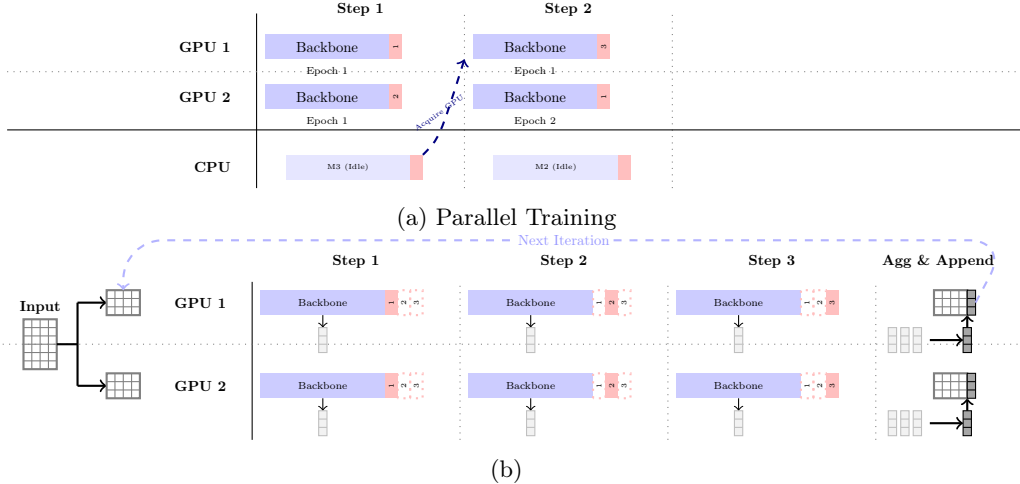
Step 1

Step 2

GPU 1

Backbone 1

Backbone 3

Epoch 1

Epoch 1

GPU 2

Backbone 2

Backbone 1

Epoch 1

Epoch 2

Acquire GPU

CPU

M3 (Idle)

M2 (Idle)

(a) Parallel Training

Next Iteration

Step 1

Step 2

Step 3

Agg & Append

Input

GPU 1

Backbone 1 2 3

Backbone 1 2 3

Backbone 1 2 3

GPU 2

Backbone 1 2 3

Backbone 1 2 3

Backbone 1 2 3

(b)